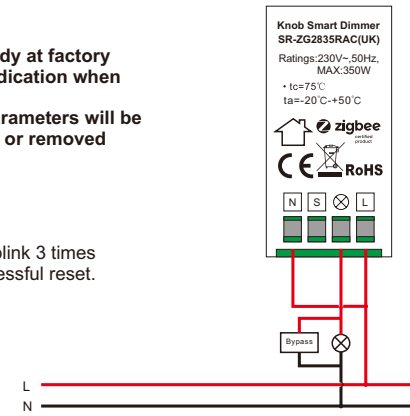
dy at factory
dication when

rameters will be
or removed

blink 3 times
essful reset.

Knob Smart Dimmer
SR-ZG2835RAC(UK)

Ratings:230V~,50Hz,
MAX:350W

• tc=75℃
ta=-20℃-+50℃

zigbee
certified product

CE RoHS

N S ⊗ L

Bypass

L
N